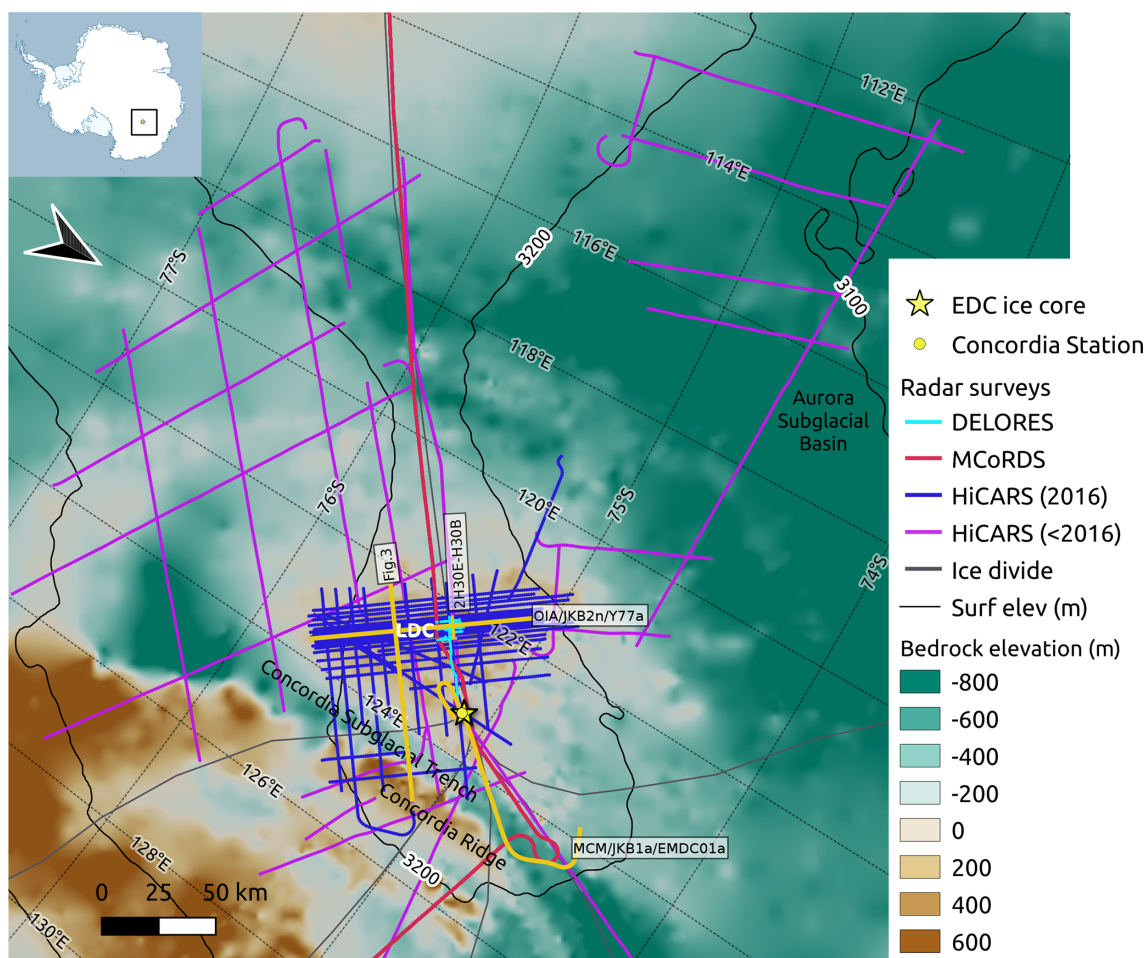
112°E
114°E
116°E
3200
3100
77°S
118°E
Aurora Subglacial Basin
120°E
75°S
76°S
74°S
Fig.3
2H30E-H30B
OIA/JKB2n/Y77a
LDC
122°E
124°E
Concordia Subglacial Trench
126°E
Concordia Ridge
128°E
3200
MCM/JKB1a/EMDC01a
130°E
0 25 50 km

EDC ice core
Concordia Station
Radar surveys
DELORES
MCoRDS
HiCARS (2016)
HiCARS (<2016)
Ice divide
Surf elev (m)
Bedrock elevation (m)
-800
-600
-400
-200
0
200
400
600